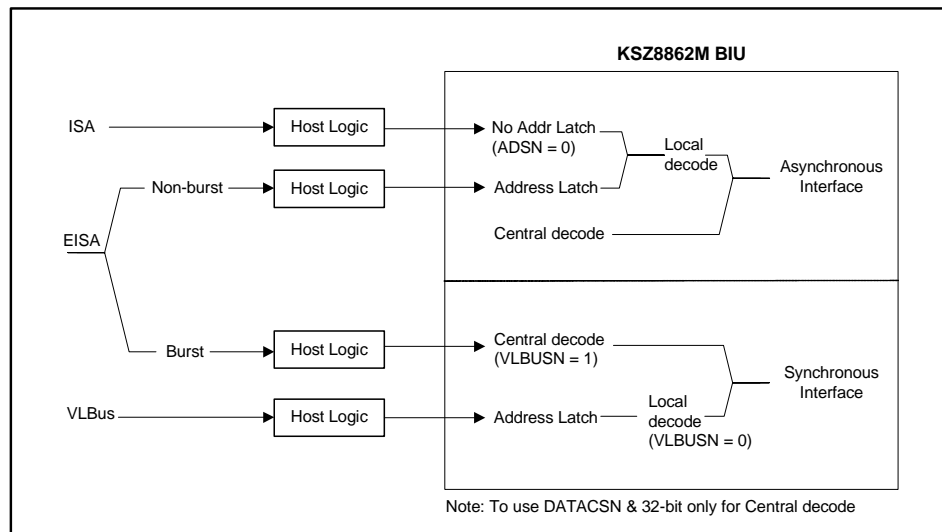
KSZ8862M BIU

ISA

Host Logic

No Addr Latch (ADSN = 0)

Local decode

Asynchronous Interface

Non-burst

Host Logic

Address Latch

EISA

Central decode

Burst

Host Logic

Central decode (VLBUSN = 1)

Synchronous Interface

VLBus

Host Logic

Address Latch

Local decode (VLBUSN = 0)

Note: To use DATACSN & 32-bit only for Central decode